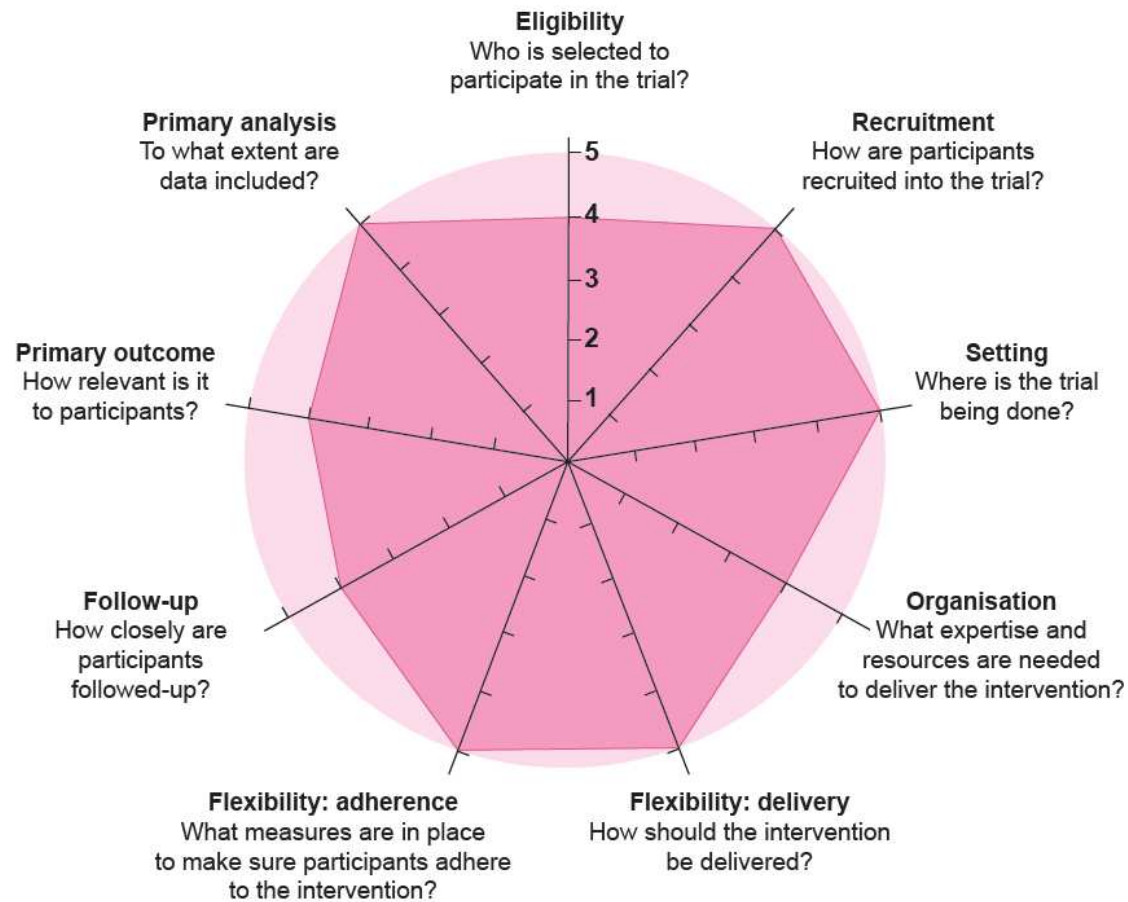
**Eligibility**
Who is selected to participate in the trial?

**Recruitment**
How are participants recruited into the trial?

**Setting**
Where is the trial being done?

**Organisation**
What expertise and resources are needed to deliver the intervention?

**Flexibility: delivery**
How should the intervention be delivered?

**Flexibility: adherence**
What measures are in place to make sure participants adhere to the intervention?

**Follow-up**
How closely are participants followed-up?

**Primary outcome**
How relevant is it to participants?

**Primary analysis**
To what extent are data included?

5
4
3
2
1